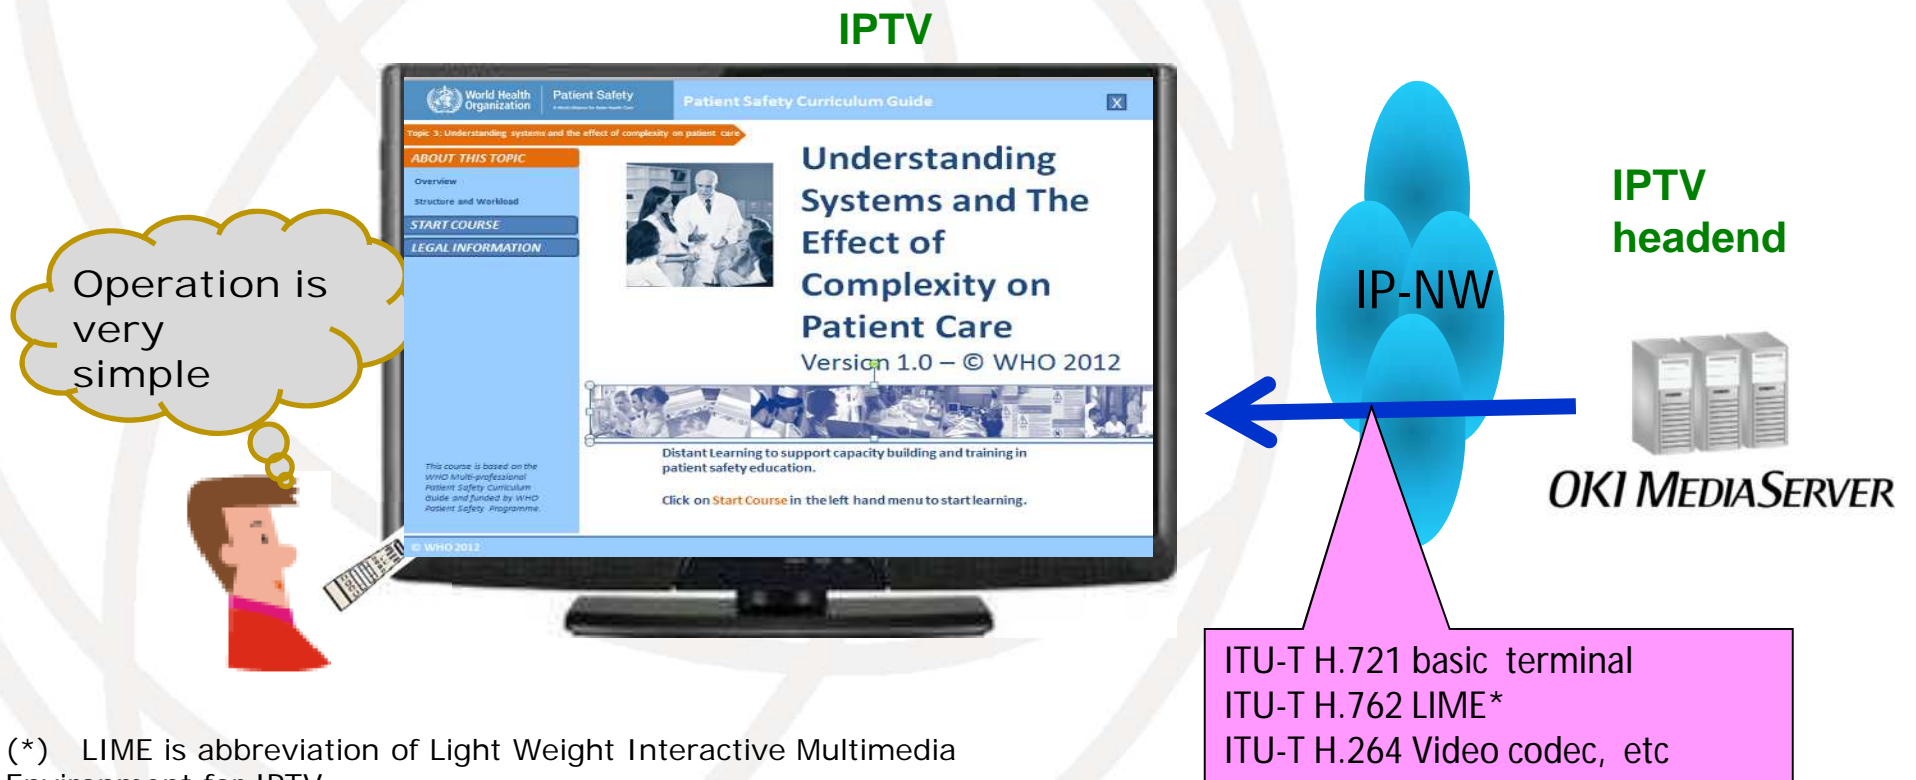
IPTV

World Health Organization | Patient Safety

Patient Safety Curriculum Guide

X

Topic 3: Understanding systems and the effect of complexity on patient care

ABOUT THIS TOPIC

Overview

Structure and Workload

START COURSE

LEGAL INFORMATION

Understanding Systems and The Effect of Complexity on Patient Care

Version 1.0 – © WHO 2012

Distant Learning to support capacity building and training in patient safety education.

Click on Start Course in the left hand menu to start learning.

This course is based on the WHO Multi-professional Patient Safety Curriculum Guide and funded by WHO Patient Safety Programme.

© WHO 2012

Operation is very simple

IP-NW

IPTV headend

OKI MEDIASERVER

ITU-T H.721 basic terminal
ITU-T H.762 LIME*
ITU-T H.264 Video codec, etc

(*) LIME is abbreviation of Light Weight Interactive Multimedia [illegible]